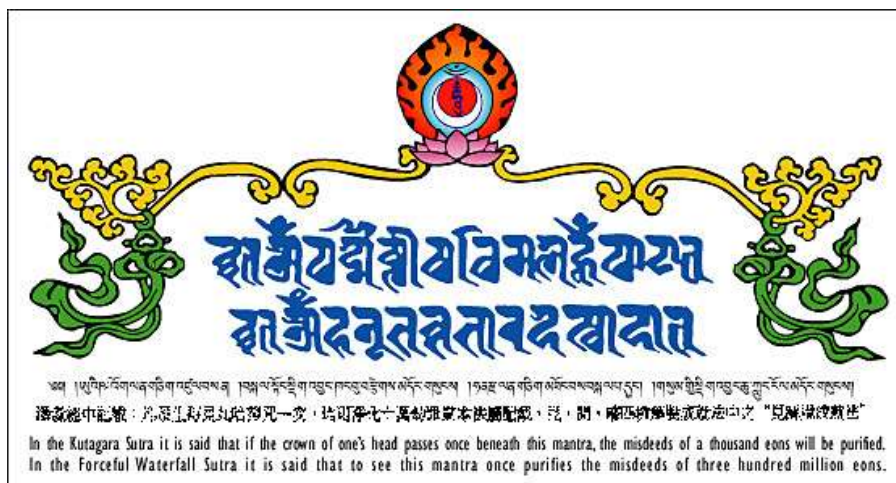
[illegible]

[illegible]

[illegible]

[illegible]

In the Kutagara Sutra it is said that if the crown of one's head passes once beneath this mantra, the misdeeds of a thousand eons will be purified.
In the Forceful Waterfall Sutra it is said that to see this mantra once purifies the misdeeds of three hundred million eons.